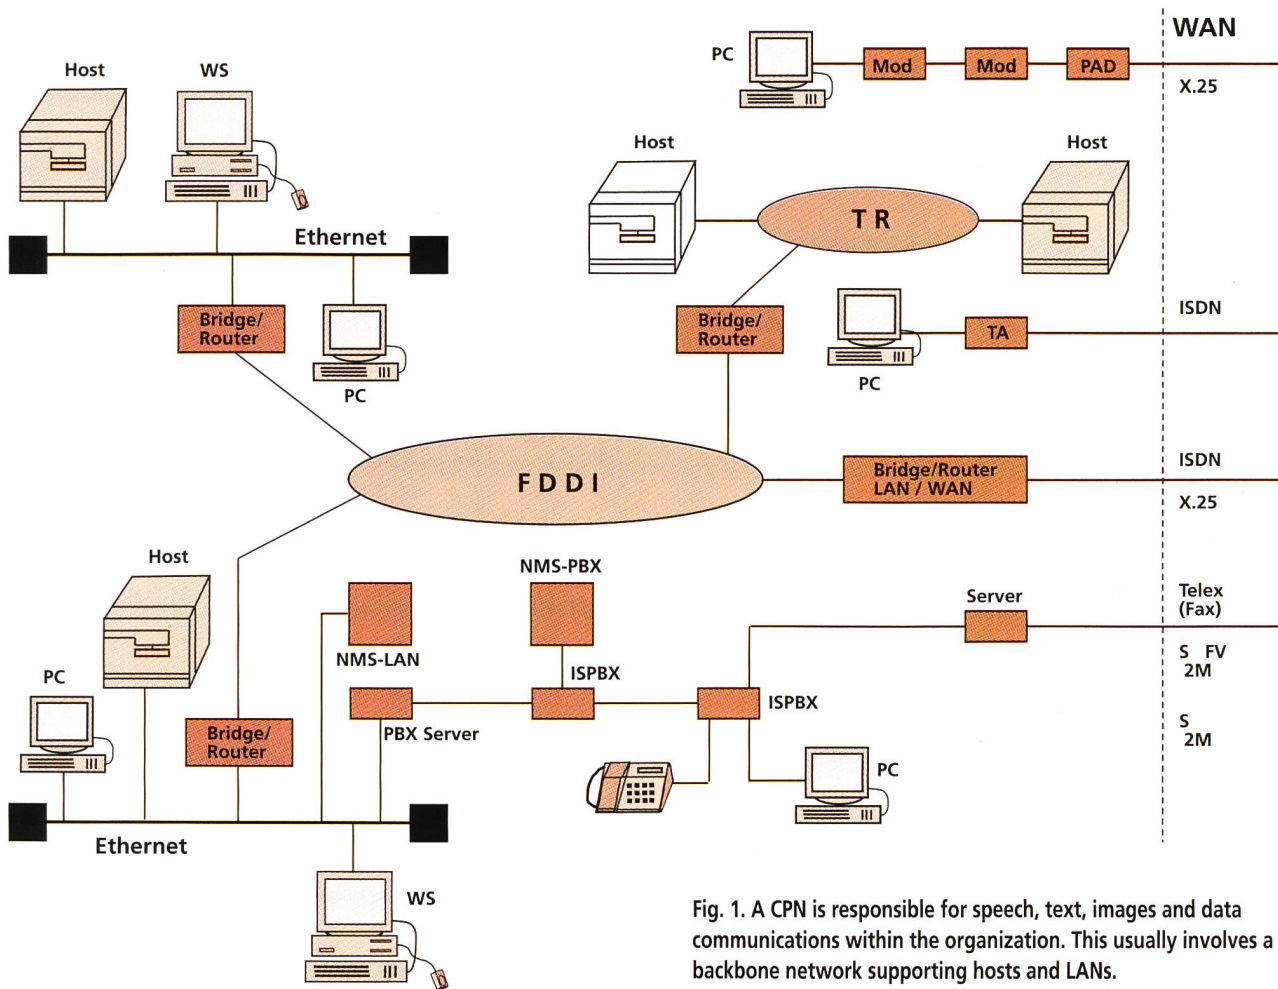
WAN

PC

Mod

Mod

PAD

X.25

Host

WS

Host

Host

T R

Ethernet

Bridge/ Router

Bridge/ Router

ISDN

TA

PC

PC

F D D I

Bridge/Router LAN / WAN

ISDN

X.25

Host

NMS-PBX

Server

Telex (Fax)

PC

NMS-LAN

ISPBX

S FV 2M

ISPBX

Bridge/ Router

PBX Server

S 2M

PC

Ethernet

WS

Fig. 1. A CPN is responsible for speech, text, images and data communications within the organization. This usually involves a backbone network supporting hosts and LANs.